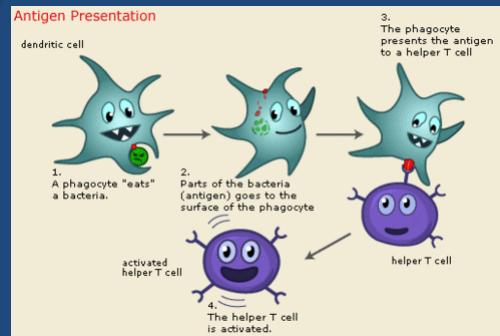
Antigen Presentation

dendritic cell

1.
A phagocyte "eats" a bacteria.

2.
Parts of the bacteria (antigen) goes to the surface of the phagocyte

3.
The phagocyte presents the antigen to a helper T cell

helper T cell

activated helper T cell

4.
The helper T cell is activated.